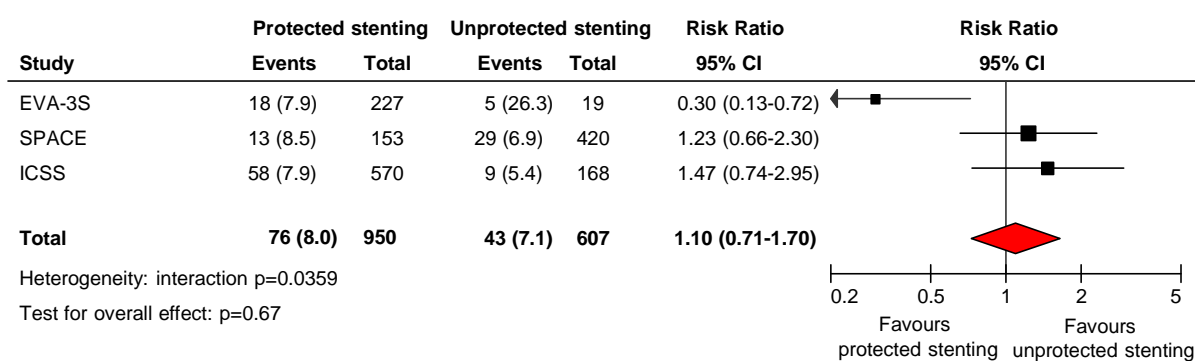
| Study | Protected stenting Events | Protected stenting Total | Unprotected stenting Events | Unprotected stenting Total | Risk Ratio 95% CI | Risk Ratio 95% CI |
|---|---|---|---|---|---|---|
| EVA-3S | 18 (7.9) | 227 | 5 (26.3) | 19 | 0.30 (0.13-0.72) | |
| SPACE | 13 (8.5) | 153 | 29 (6.9) | 420 | 1.23 (0.66-2.30) | |
| ICSS | 58 (7.9) | 570 | 9 (5.4) | 168 | 1.47 (0.74-2.95) | |
| **Total** | **76 (8.0)** | **950** | **43 (7.1)** | **607** | **1.10 (0.71-1.70)** | |

Heterogeneity: interaction p=0.0359

Test for overall effect: p=0.67

0.2 0.5 1 2 5

Favours protected stenting

Favours unprotected stenting